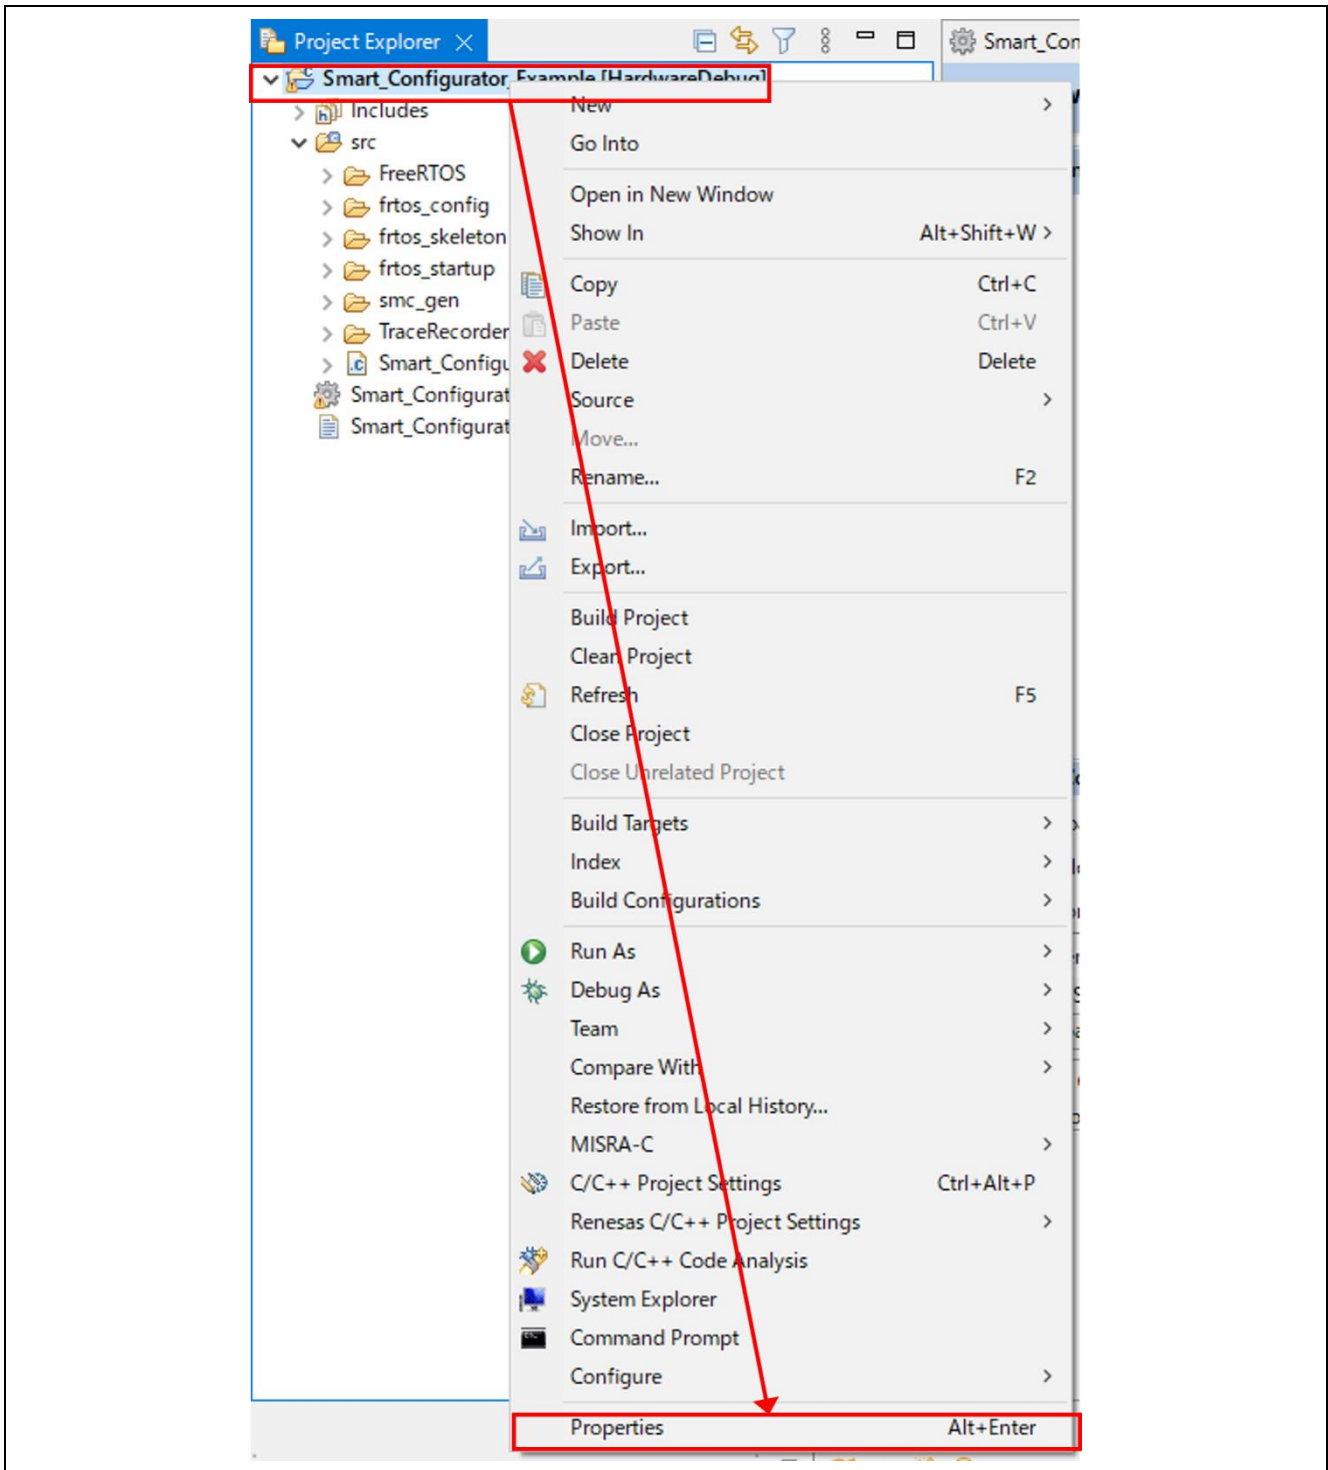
Project Explorer

Smart_Con

Smart_Configurator_Example [HardwareDebug]

Includes

src

FreeRTOS

frtos_config

frtos_skeleton

frtos_startup

smc_gen

TraceRecorder

Smart_Configu

Smart_Configurat

Smart_Configurat

New >

Go Into

Open in New Window

Show In Alt+Shift+W >

Copy Ctrl+C

Paste Ctrl+V

Delete Delete

Source >

Move...

Rename... F2

Import...

Export...

Build Project

Clean Project

Refresh F5

Close Project

Close Unrelated Project

Build Targets >

Index >

Build Configurations >

Run As >

Debug As >

Team >

Compare With >

Restore from Local History...

MISRA-C >

C/C++ Project Settings Ctrl+Alt+P

Renesas C/C++ Project Settings >

Run C/C++ Code Analysis

System Explorer

Command Prompt

Configure >

Properties Alt+Enter